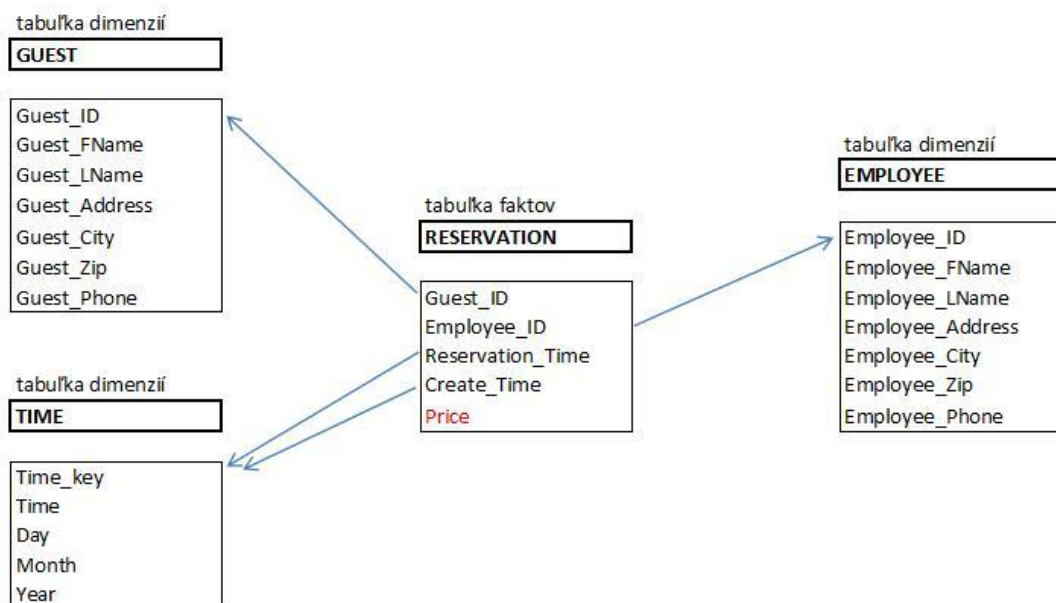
tabuľka dimenzií
GUEST

Guest_ID
Guest_FName
Guest_LName
Guest_Address
Guest_City
Guest_Zip
Guest_Phone

tabuľka faktov
RESERVATION

Guest_ID
Employee_ID
Reservation_Time
Create_Time
Price

tabuľka dimenzií
EMPLOYEE

Employee_ID
Employee_FName
Employee_LName
Employee_Address
Employee_City
Employee_Zip
Employee_Phone

tabuľka dimenzií
TIME

Time_key
Time
Day
Month
Year